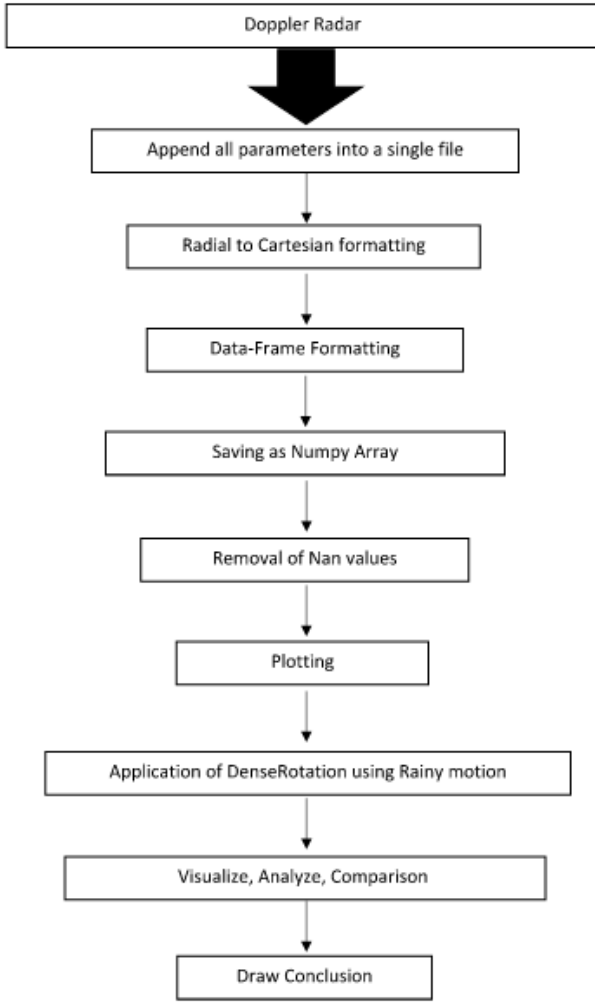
Doppler Radar

Append all parameters into a single file

Radial to Cartesian formatting

Data-Frame Formatting

Saving as Numpy Array

Removal of Nan values

Plotting

Application of DenseRotation using Rainy motion

Visualize, Analyze, Comparison

Draw Conclusion